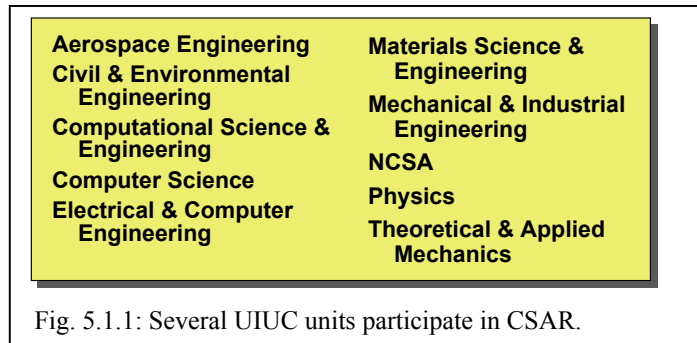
Aerospace Engineering
Civil & Environmental Engineering
Computational Science & Engineering
Computer Science
Electrical & Computer Engineering

Materials Science & Engineering
Mechanical & Industrial Engineering
NCSA
Physics
Theoretical & Applied Mechanics

Fig. 5.1.1: Several UIUC units participate in CSAR.